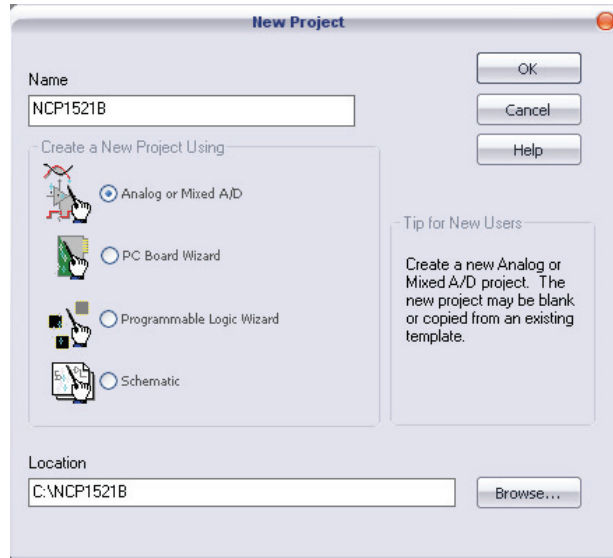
New Project

Name

NCP1521B

OK

Cancel

Help

Create a New Project Using

Analog or Mixed A/D

PC Board Wizard

Programmable Logic Wizard

Schematic

Tip for New Users

Create a new Analog or Mixed A/D project. The new project may be blank or copied from an existing template.

Location

C:\NCP1521B

Browse...